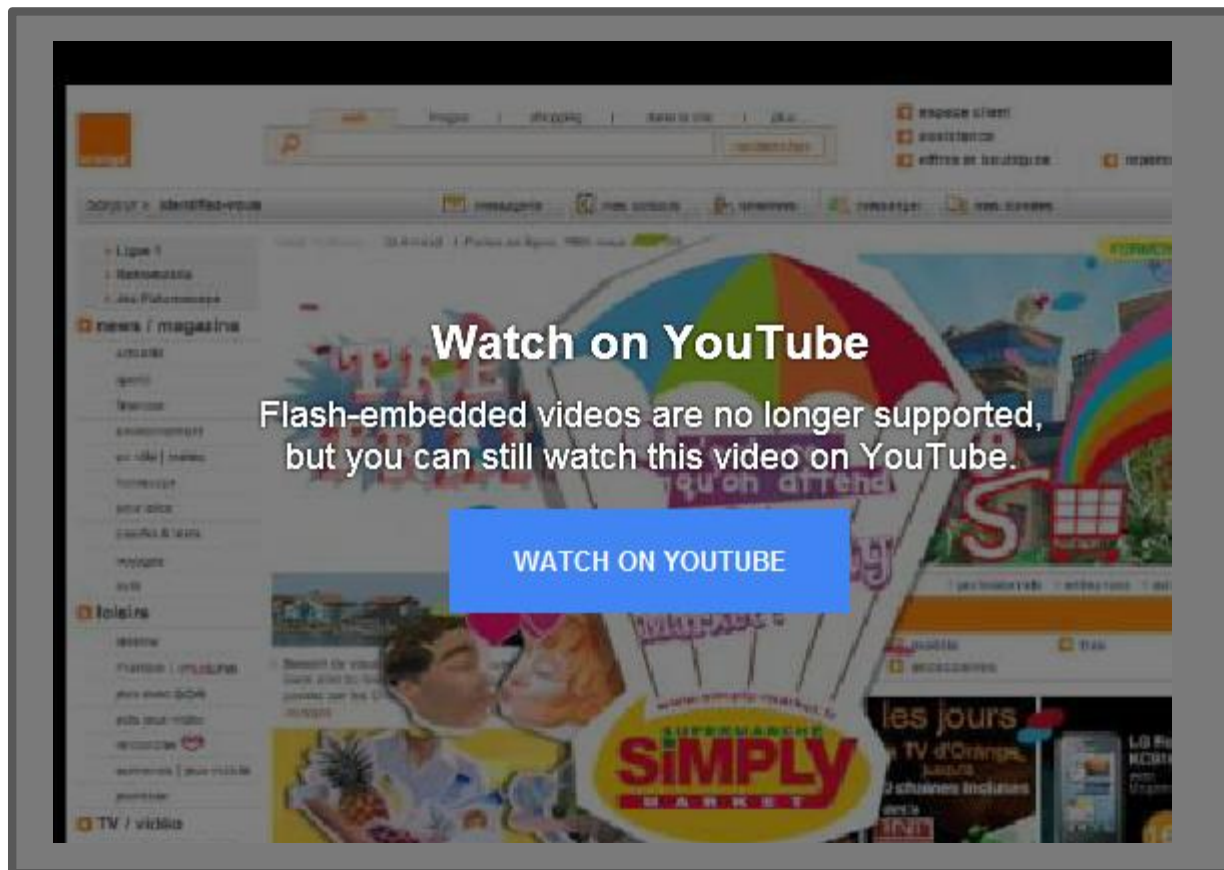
Watch on YouTube

Flash-embedded videos are no longer supported, but you can still watch this video on YouTube.

WATCH ON YOUTUBE

news / magazine

loisirs

TV / vidéo

les jours

SIMPLY

MARKET

SUPERMARCHÉ